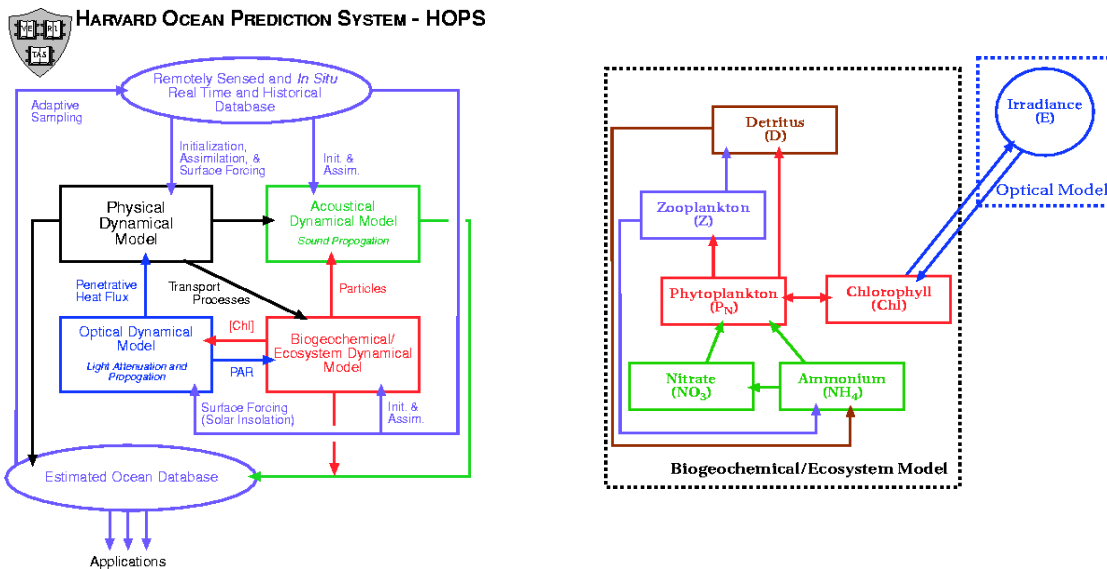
VE RI TAS

HARVARD OCEAN PREDICTION SYSTEM - HOPS

Remotely Sensed and *In Situ* Real Time and Historical Database

Adaptive Sampling

Initialization, Assimilation, & Surface Forcing

Init. & Assim.

Physical Dynamical Model

Acoustical Dynamical Model
Sound Propogation

Penetrative Heat Flux

Transport Processes

Particles

Optical Dynamical Model
Light Attenuation and Propogation

[Chl]

PAR

Biogeochemical/ Ecosystem Dynamical Model

Surface Forcing (Solar Insolation)

Init. & Assim.

Estimated Ocean Database

Applications

Detritus (D)

Irradiance (E)

Zooplankton (Z)

Optical Model

Phytoplankton ($P_N$)

Chlorophyll (Chl)

Nitrate ($NO_3$)

Ammonium ($NH_4$)

Biogeochemical/Ecosystem Model